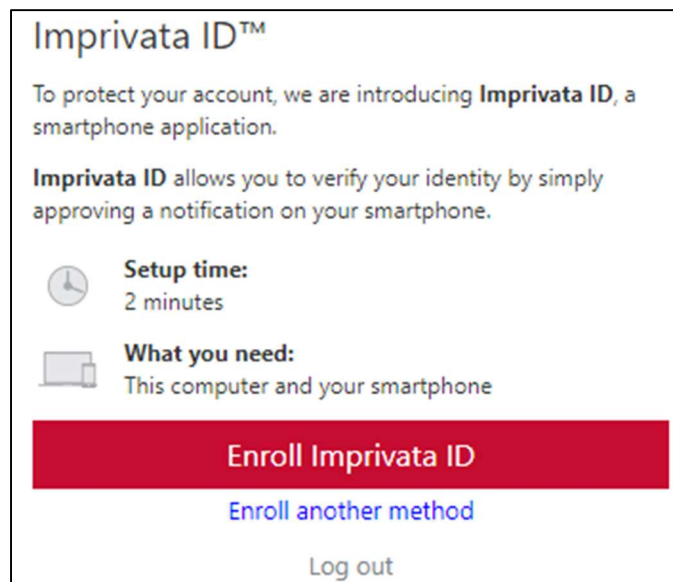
Imprivata ID™

To protect your account, we are introducing **Imprivata ID**, a smartphone application.

**Imprivata ID** allows you to verify your identity by simply approving a notification on your smartphone.

**Setup time:**
2 minutes

**What you need:**
This computer and your smartphone

Enroll Imprivata ID

Enroll another method

Log out